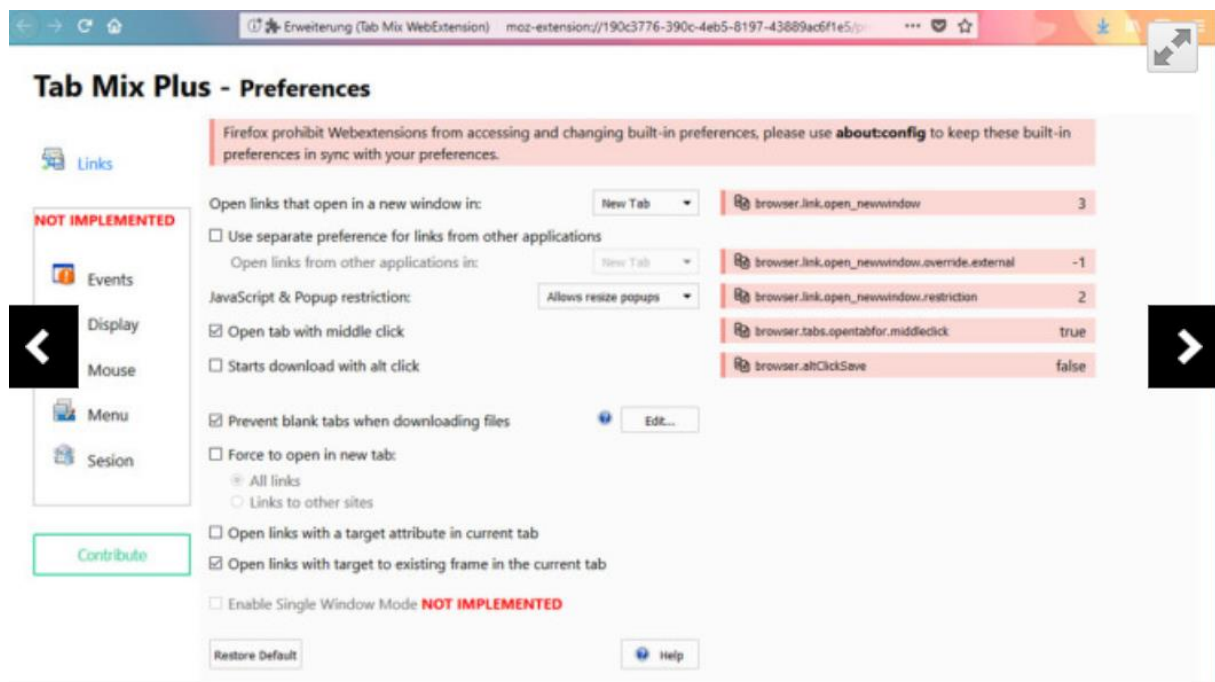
Erweiterung (Tab Mix WebExtension) moz-extension://190c3776-390c-4eb5-8197-43889ac6f1e5/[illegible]

Tab Mix Plus - Preferences

Links

NOT IMPLEMENTED

Events

Display

Mouse

Menu

Sesion

Contribute

Firefox prohibit Webextensions from accessing and changing built-in preferences, please use **about:config** to keep these built-in preferences in sync with your preferences.

Open links that open in a new window in: New Tab

browser.link.open_newwindow 3

☐ Use separate preference for links from other applications

Open links from other applications in: New Tab

browser.link.open_newwindow.override.external -1

JavaScript & Popup restriction: Allows resize popups

browser.link.open_newwindow.restriction 2

☑ Open tab with middle click

browser.tabs.opentabfor.middleclick true

☐ Starts download with alt click

browser.altClickSave false

☑ Prevent blank tabs when downloading files Edit...

☐ Force to open in new tab:

All links

Links to other sites

☐ Open links with a target attribute in current tab

☑ Open links with target to existing frame in the current tab

☐ Enable Single Window Mode NOT IMPLEMENTED

Restore Default

Help